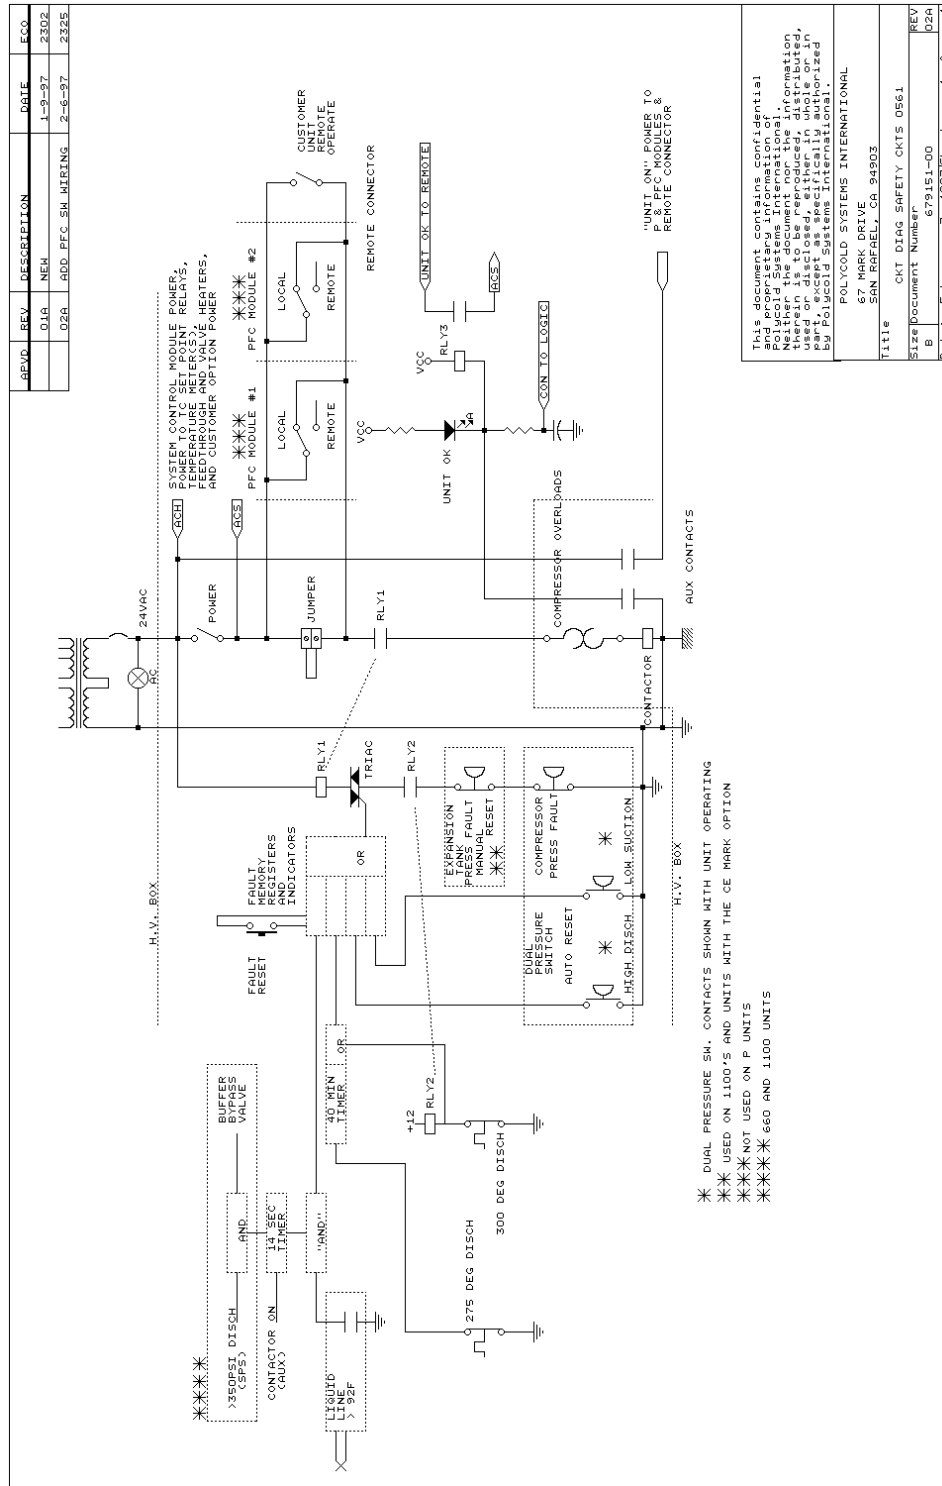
| APVD | REV | DESCRIPTION | DATE | ECO |
|---|---|---|---|---|
| | 01A | NEW | 1-9-97 | 2302 |
| | 02A | ADD PFC SW WIRING | 2-6-97 | 2325 |

SYSTEM CONTROL MODULE POWER, POWER TO TC SET POINT RELAYS, TEMPERATURE METER(S), FEEDTHROUGH AND VALVE HEATERS, AND CUSTOMER OPTION POWER

CUSTOMER UNIT REMOTE OPERATE

PFC MODULE #1
LOCAL
REMOTE

PFC MODULE #2
LOCAL
REMOTE

REMOTE CONNECTOR

UNIT OK TO REMOTE

ACS

VCC
RLY3

VCC
UNIT OK
A

CON TO LOGIC

"UNIT ON" POWER TO P & PFC MODULES & REMOTE CONNECTOR

ACH
ACS

24VAC
AC
POWER
JUMPER
RLY1

COMPRESSOR OVERLOADS
AUX CONTACTS
CONTACTOR

H.V. BOX

FAULT RESET

FAULT MEMORY REGISTERS AND INDICATORS

OR

RLY1
TRIAC
RLY2

EXPANSION TANK PRESS FAULT MANUAL RESET
**

COMPRESSOR PRESS FAULT

*

DUAL PRESSURE SWITCH AUTO RESET
*
LOW SUCTION
HIGH DISCH.

H.V. BOX

BUFFER BYPASS VALVE

AND
14 SEC TIMER
"AND"

40 MIN TIMER
OR

+12
RLY2

300 DEG DISCH
275 DEG DISCH

***
>350PSI DISCH (SPS)

CONTACTOR ON (AUX)

LIQUID LINE > 92F

* DUAL PRESSURE SW. CONTACTS SHOWN WITH UNIT OPERATING
** USED ON 1100'S AND UNITS WITH THE CE MARK OPTION
*** NOT USED ON P UNITS
**** 660 AND 1100 UNITS

This document contains confidential and proprietary information of Polycold Systems International. Neither the document nor the information therein is to be reproduced, distributed, used or disclosed, either in whole or in part, except as specifically authorized by Polycold Systems International.

POLYCOLD SYSTEMS INTERNATIONAL
67 MARK DRIVE
SAN RAFAEL, CA 94903

Title
CKT DIAG SAFETY CKTS 0561

| Size | Document Number | REV |
|---|---|---|
| B | 679151-00 | 02A |